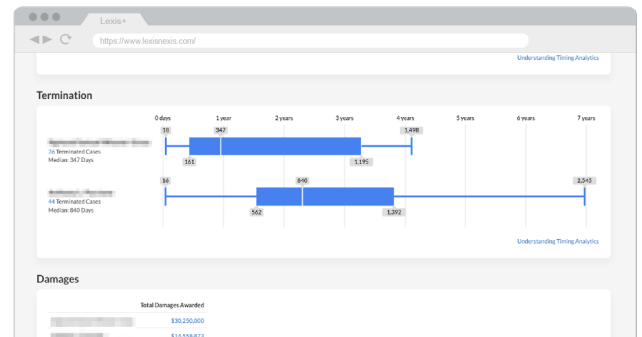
Lexis+

https://www.lexisnexis.com/

Understanding Timing Analytics

Termination

0 days 1 year 2 years 3 years 4 years 5 years 6 years 7 years

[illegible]
76 Terminated Cases
Median: 347 Days

18 347 1,498
161 1,195

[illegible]
44 Terminated Cases
Median: 840 Days

16 840 2,545
562 1,392

Understanding Timing Analytics

Damages

Total Damages Awarded

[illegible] $30,250,000

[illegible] $14,558,873